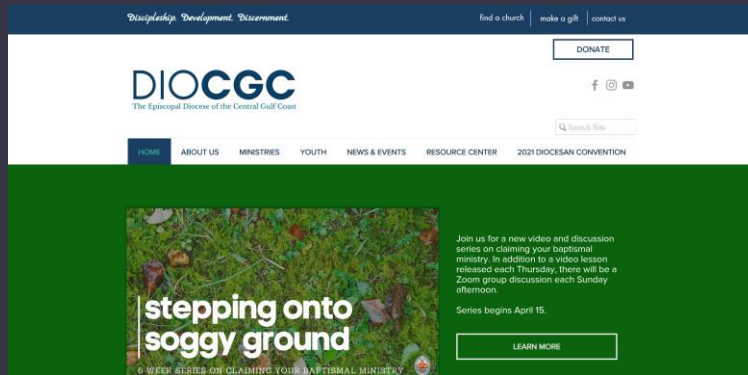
Discipleship. Development. Discernment.

find a church | make a gift | contact us

DONATE

DIOCGC
The Episcopal Diocese of the Central Gulf Coast

Search Site

HOME | ABOUT US | MINISTRIES | YOUTH | NEWS & EVENTS | RESOURCE CENTER | 2021 DIOCESAN CONVENTION

stepping onto soggy ground

6 WEEK SERIES ON CLAIMING YOUR BAPTISMAL MINISTRY

Join us for a new video and discussion series on claiming your baptismal ministry. In addition to a video lesson released each Thursday, there will be a Zoom group discussion each Sunday afternoon.

Series begins April 15.

LEARN MORE